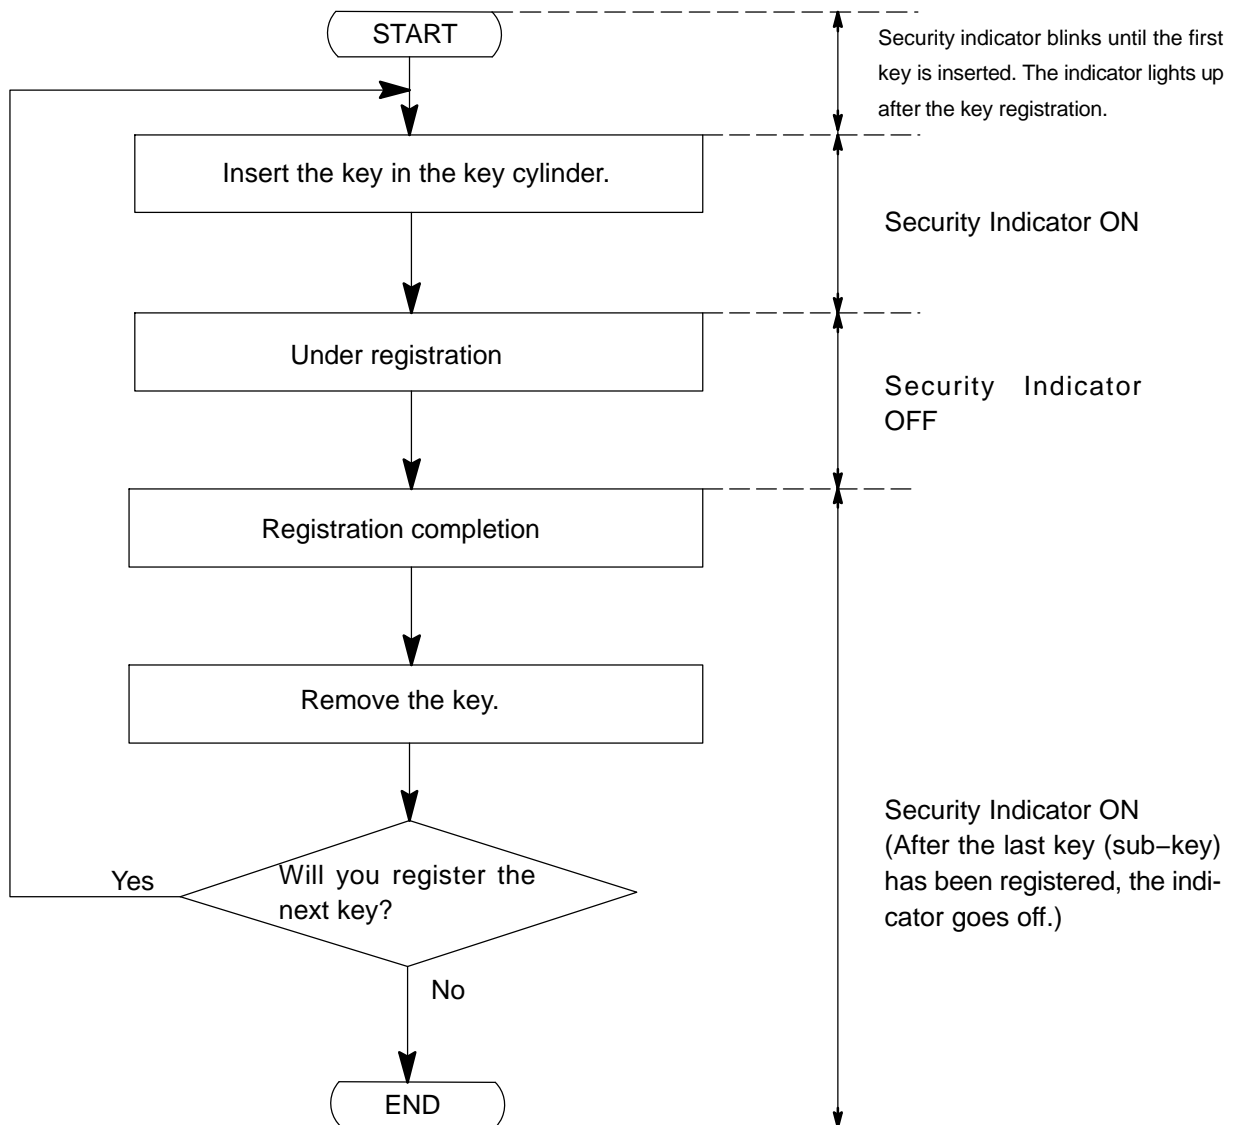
START

Security indicator blinks until the first key is inserted. The indicator lights up after the key registration.

Insert the key in the key cylinder.

Security Indicator ON

Under registration

Security Indicator OFF

Registration completion

Remove the key.

Yes

Will you register the next key?

No

END

Security Indicator ON (After the last key (sub−key) has been registered, the indicator goes off.)